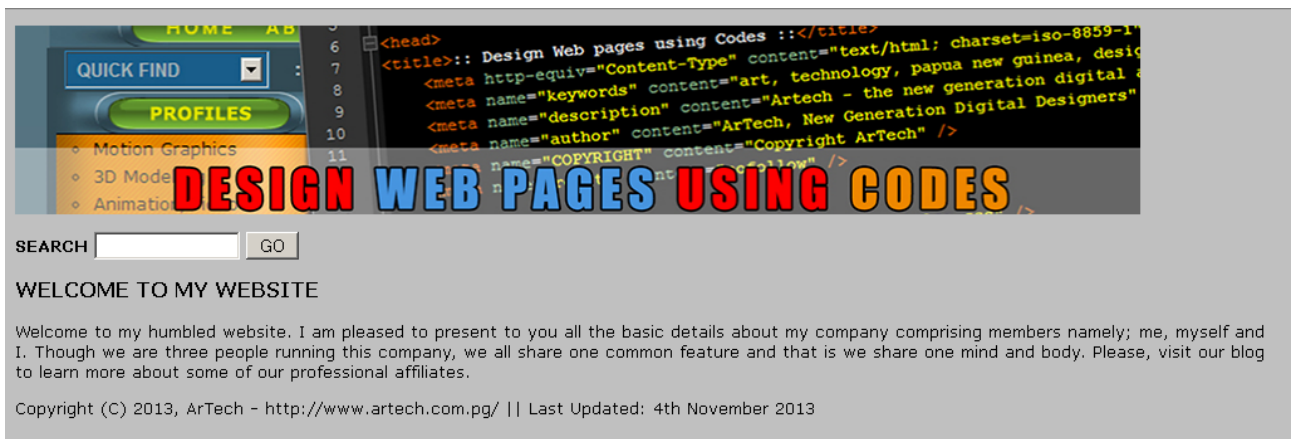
HOME AB
QUICK FIND
PROFILES
Motion Graphics
3D Mode
Animation

5
6 <head>
7 <title>:: Design Web pages using Codes ::</title>
8 <meta http-equiv="Content-Type" content="text/html; charset=iso-8859-1"
9 <meta name="keywords" content="art, technology, papua new guinea, desig
10 <meta name="description" content="Artech - the new generation digital a
11 <meta name="author" content="ArTech, New Generation Digital Designers"
<meta name="COPYRIGHT" content="Copyright ArTech" />
content="nofollow" />

DESIGN WEB PAGES USING CODES

SEARCH GO

WELCOME TO MY WEBSITE

Welcome to my humbled website. I am pleased to present to you all the basic details about my company comprising members namely; me, myself and I. Though we are three people running this company, we all share one common feature and that is we share one mind and body. Please, visit our blog to learn more about some of our professional affiliates.

Copyright (C) 2013, ArTech - http://www.artech.com.pg/ || Last Updated: 4th November 2013